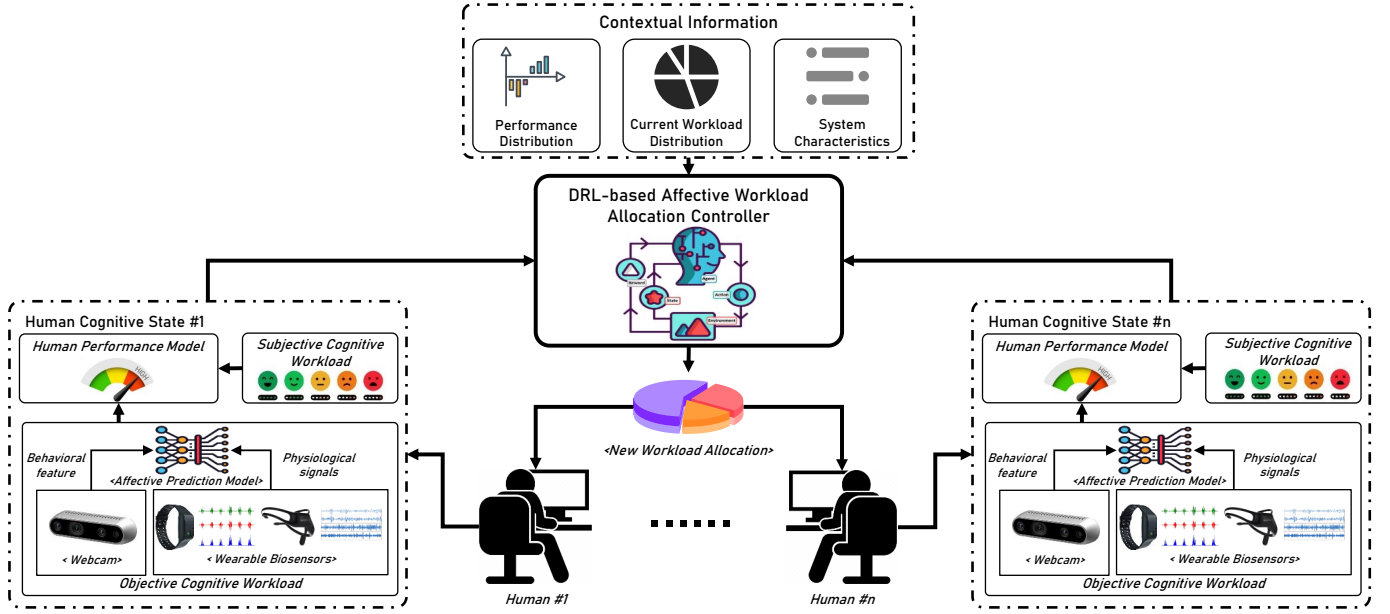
Contextual Information

Performance Distribution

Current Workload Distribution

System Characteristics

DRL-based Affective Workload Allocation Controller

Reward

State

Agent

Action

Environment

Human Cognitive State #1

Human Performance Model

HIGH

Subjective Cognitive Workload

Behavioral feature

<Affective Prediction Model>

Physiological signals

< Webcam>

< Wearable Biosensors>

Objective Cognitive Workload

<New Workload Allocation>

Human #1

Human #n

Human Cognitive State #n

Human Performance Model

HIGH

Subjective Cognitive Workload

Behavioral feature

<Affective Prediction Model>

Physiological signals

< Webcam>

< Wearable Biosensors>

Objective Cognitive Workload